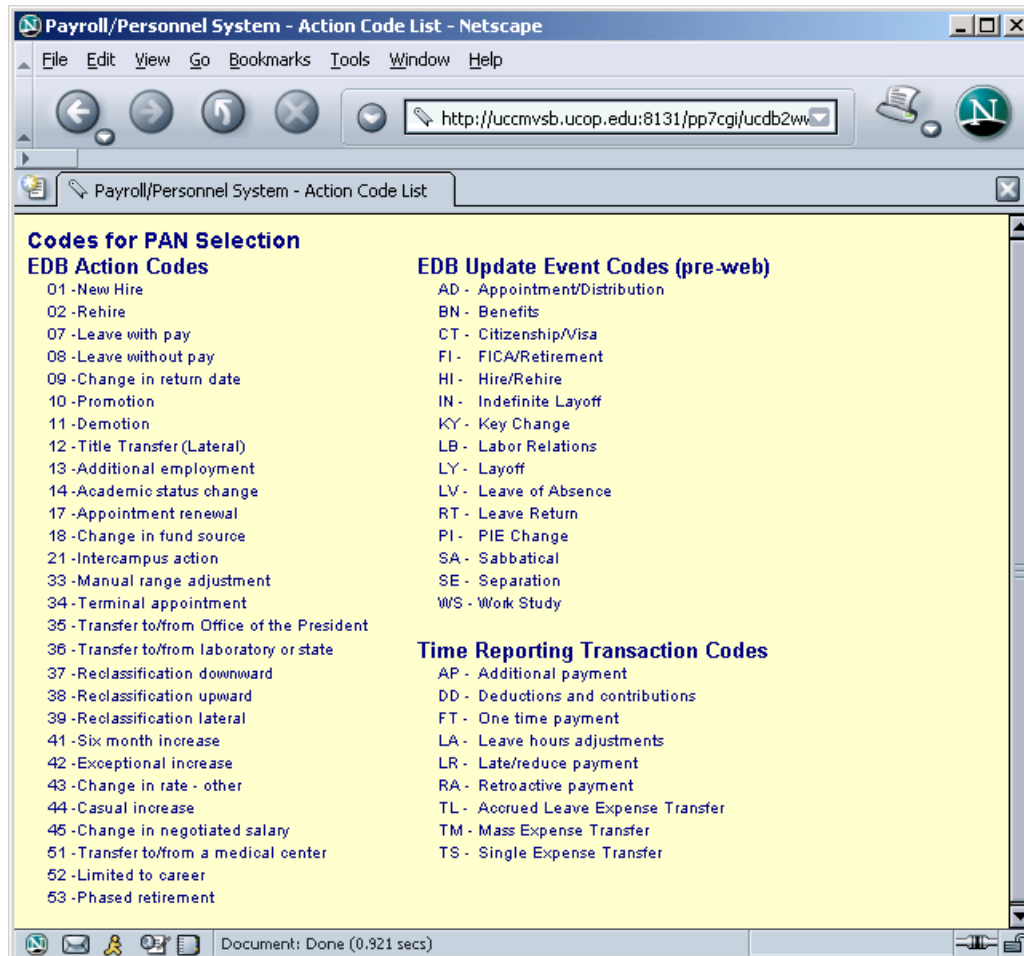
Payroll/Personnel System - Action Code List - Netscape

File Edit View Go Bookmarks Tools Window Help

http://uccmvsb.ucop.edu:8131/pp7cgi/ucdb2w

Payroll/Personnel System - Action Code List

Codes for PAN Selection

EDB Action Codes
01 -New Hire
02 -Rehire
07 -Leave with pay
08 -Leave without pay
09 -Change in return date
10 -Promotion
11 -Demotion
12 -Title Transfer (Lateral)
13 -Additional employment
14 -Academic status change
17 -Appointment renewal
18 -Change in fund source
21 -Intercampus action
33 -Manual range adjustment
34 -Terminal appointment
35 -Transfer to/from Office of the President
36 -Transfer to/from laboratory or state
37 -Reclassification downward
38 -Reclassification upward
39 -Reclassification lateral
41 -Six month increase
42 -Exceptional increase
43 -Change in rate - other
44 -Casual increase
45 -Change in negotiated salary
51 -Transfer to/from a medical center
52 -Limited to career
53 -Phased retirement

EDB Update Event Codes (pre-web)
AD - Appointment/Distribution
BN - Benefits
CT - Citizenship/Visa
FI - FICA/Retirement
HI - Hire/Rehire
IN - Indefinite Layoff
KY - Key Change
LB - Labor Relations
LY - Layoff
LV - Leave of Absence
RT - Leave Return
PI - PIE Change
SA - Sabbatical
SE - Separation
WS - Work Study

Time Reporting Transaction Codes
AP - Additional payment
DD - Deductions and contributions
FT - One time payment
LA - Leave hours adjustments
LR - Late/reduce payment
RA - Retroactive payment
TL - Accrued Leave Expense Transfer
TM - Mass Expense Transfer
TS - Single Expense Transfer

Document: Done (0.921 secs)